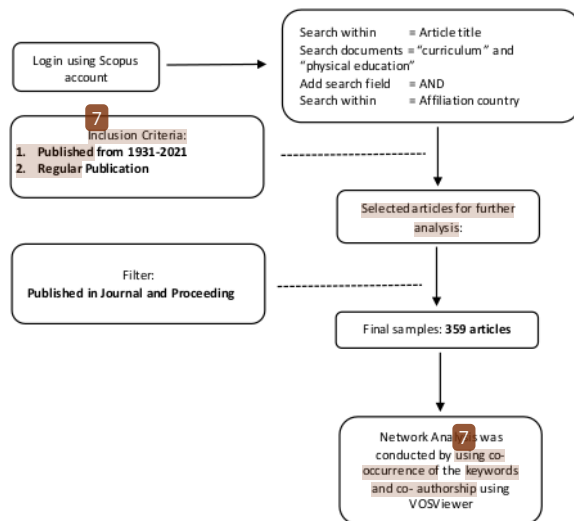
Login using Scopus account

Search within = Article title
Search documents = "curriculum" and "physical education"
Add search field = AND
Search within = Affiliation country

7

Inclusion Criteria:
1. Published from 1931-2021
2. Regular Publication

Selected articles for further analysis:

Filter:
Published in Journal and Proceeding

Final samples: 359 articles

Network Analy7is was conducted by using co-occurrence of the keywords and co- authorship using VOSViewer